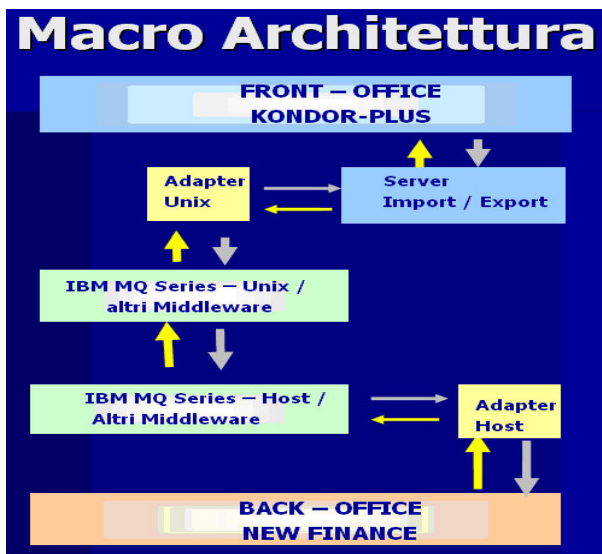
Macro Architettura

FRONT – OFFICE
KONDOR-PLUS

Adapter
Unix

Server
Import / Export

IBM MQ Series – Unix /
altri Middleware

IBM MQ Series – Host /
Altri Middleware

Adapter
Host

BACK – OFFICE
NEW FINANCE